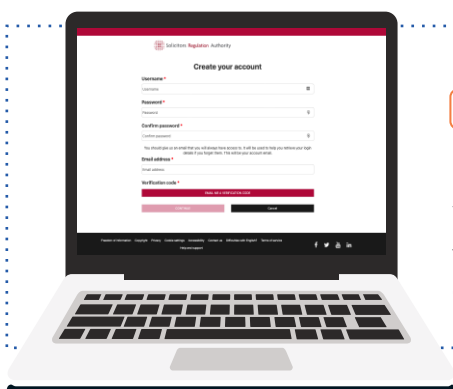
Solicitors Regulation Authority

Create your account

Username *

Username

Password *

Password

Confirm password *

Confirm password

You should give us an email that you will always have access to. It will be used to help you retrieve your login details if you forget them. This will be your account email.

Email address *

Email address

Verification code *

EMAIL ME A VERIFICATION CODE

Continue

Cancel

Freedom of Information Copyright Privacy Cookie settings Accessibility Contact us SRA Cymru Terms of service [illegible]